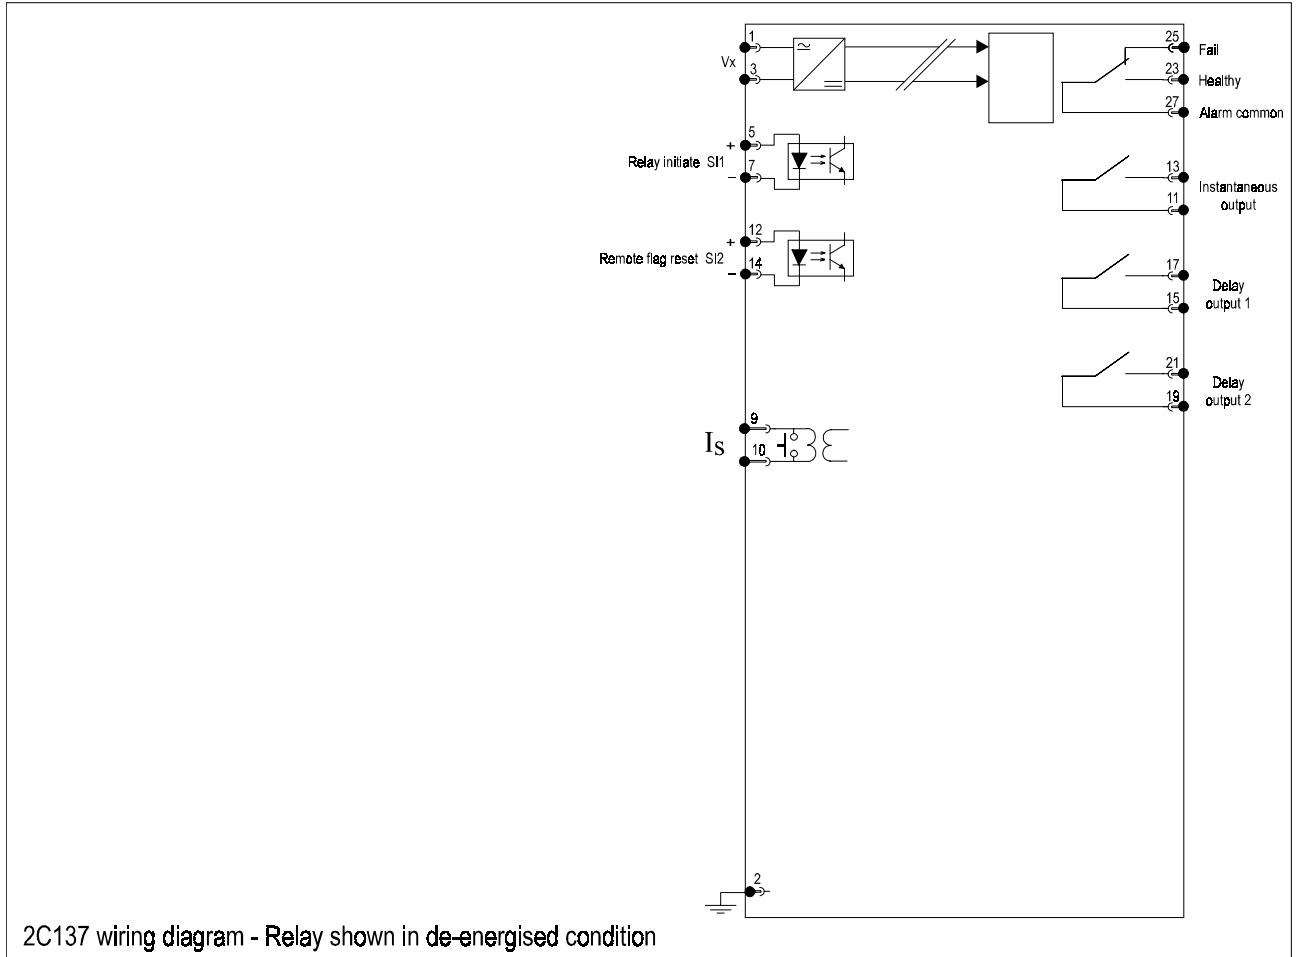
1
Vx
3
25 Fail
23 Healthy
27 Alarm common
5
+
Relay initiate SI1
7
−
13
Instantaneous output
11
12
+
Remote flag reset SI2
14
−
17
Delay output 1
15
21
Delay output 2
19
9
$I_S$
10
2
2C137 wiring diagram - Relay shown in de-energised condition